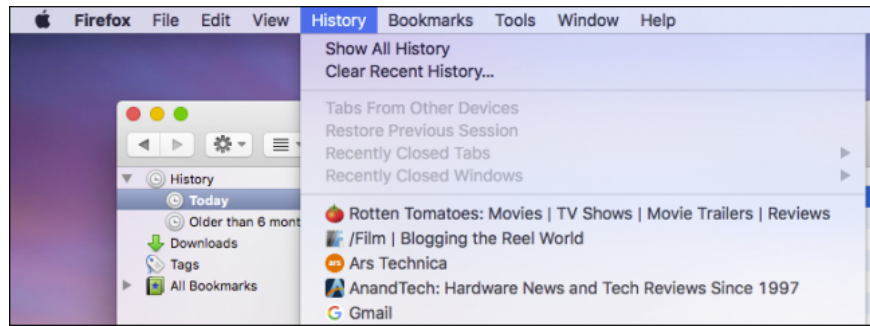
Firefox File Edit View History Bookmarks Tools Window Help

Show All History
Clear Recent History...

Tabs From Other Devices
Restore Previous Session
Recently Closed Tabs
Recently Closed Windows

Rotten Tomatoes: Movies | TV Shows | Movie Trailers | Reviews
/Film | Blogging the Reel World
ars Ars Technica
AnandTech: Hardware News and Tech Reviews Since 1997
Gmail

History
Today
Older than 6 mont
Downloads
Tags
All Bookmarks